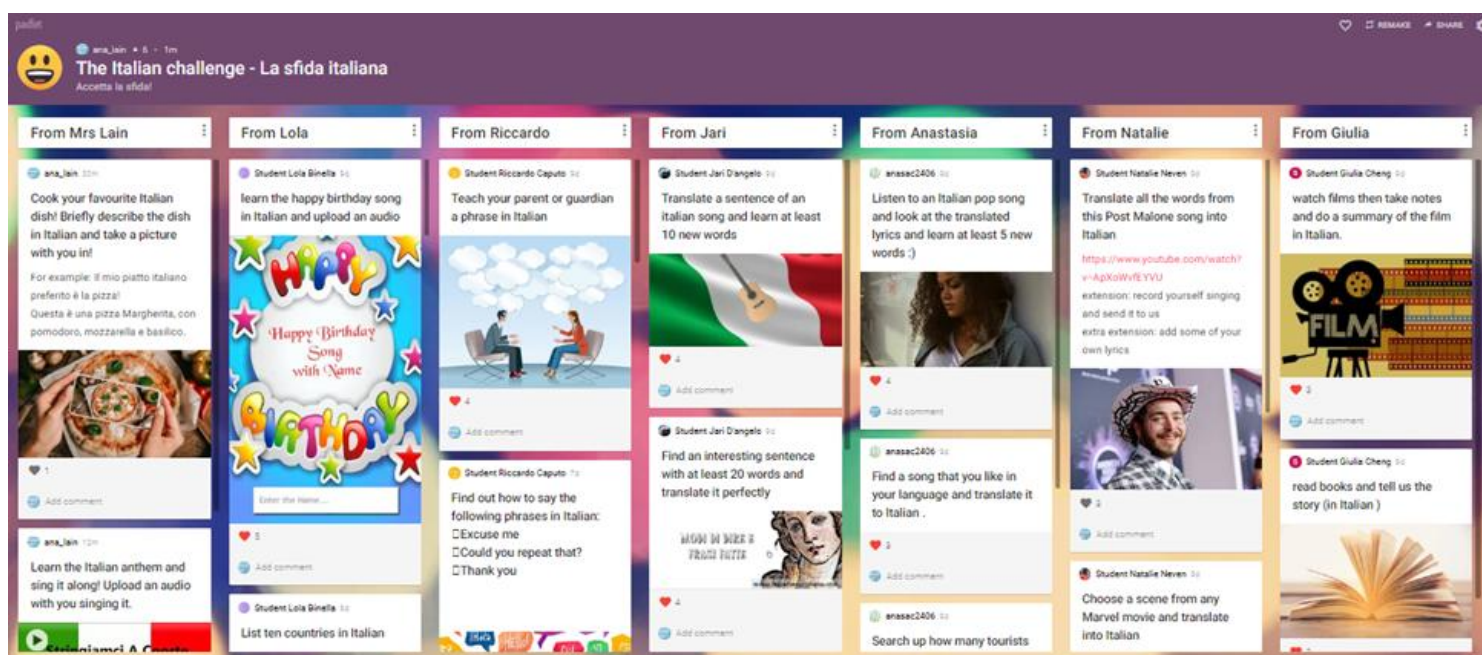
padlet

ana_lain • 5 • 1m

The Italian challenge - La sfida italiana

Accetta la sfida!

REMAKE SHARE

From Mrs Lain

ana_lain

Cook your favourite Italian dish! Briefly describe the dish in Italian and take a picture with you in!

For example: Il mio piatto italiano preferito è la pizza! Questa è una pizza Margherita, con pomodoro, mozzarella e basilico.

1

Add comment

ana_lain

Learn the Italian anthem and sing it along! Upload an audio with you singing it.

Stringiamci A Coorte

From Lola

Student Lola Binella

learn the happy birthday song in Italian and upload an audio

HAPPY Happy Birthday Song with Name BIRTHDAY

Enter the Name...

5

Add comment

Student Lola Binella

List ten countries in Italian

From Riccardo

Student Riccardo Caputo

Teach your parent or guardian a phrase in Italian

4

Add comment

Student Riccardo Caputo

Find out how to say the following phrases in Italian:
□Excuse me
□Could you repeat that?
□Thank you

From Jari

Student Jari D'angelo

Translate a sentence of an italian song and learn at least 10 new words

4

Add comment

Student Jari D'angelo

Find an interesting sentence with at least 20 words and translate it perfectly

4

Add comment

From Anastasia

anasac2406

Listen to an Italian pop song and look at the translated lyrics and learn at least 5 new words :)

4

Add comment

anasac2406

Find a song that you like in your language and translate it to Italian .

3

Add comment

anasac2406

Search up how many tourists

From Natalie

Student Natalie Neven

Translate all the words from this Post Malone song into Italian

https://www.youtube.com/watch?v=ApXoWvfEYVU

extension: record yourself singing and send it to us

extra extension: add some of your own lyrics

2

Add comment

Student Natalie Neven

Choose a scene from any Marvel movie and translate into Italian

From Giulia

Student Giulia Cheng

watch films then take notes and do a summary of the film in Italian.

FILM

2

Add comment

Student Giulia Cheng

read books and tell us the story (in Italian )